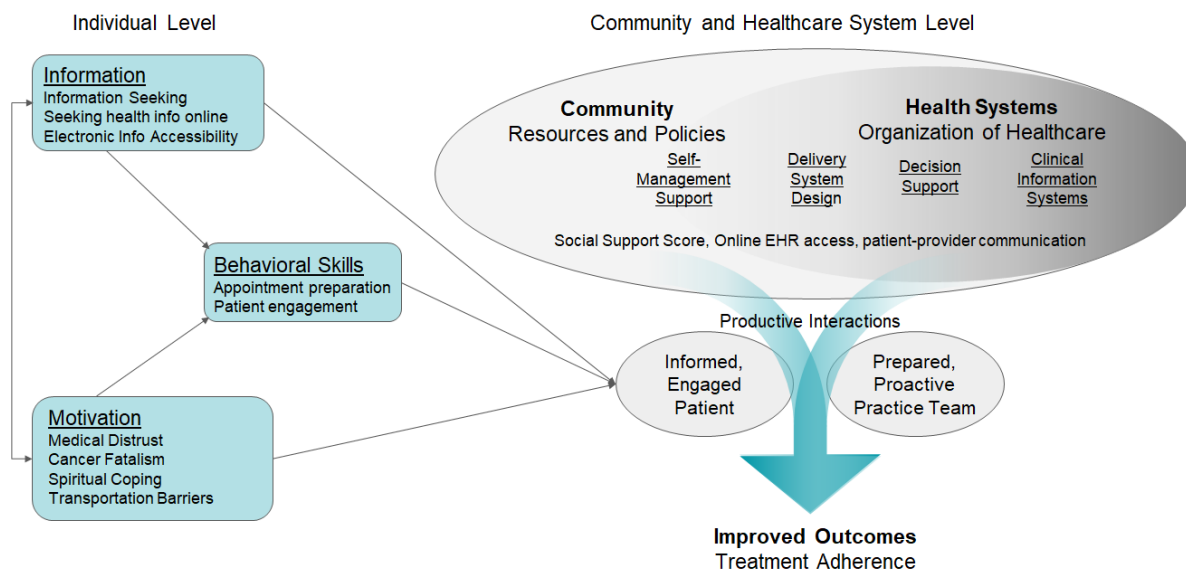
Individual Level

Information
Information Seeking
Seeking health info online
Electronic Info Accessibility

Behavioral Skills
Appointment preparation
Patient engagement

Motivation
Medical Distrust
Cancer Fatalism
Spiritual Coping
Transportation Barriers

Community and Healthcare System Level

Community
Resources and Policies

Health Systems
Organization of Healthcare

Self-Management Support

Delivery System Design

Decision Support

Clinical Information Systems

Social Support Score, Online EHR access, patient-provider communication

Productive Interactions

Informed, Engaged Patient

Prepared, Proactive Practice Team

Improved Outcomes
Treatment Adherence